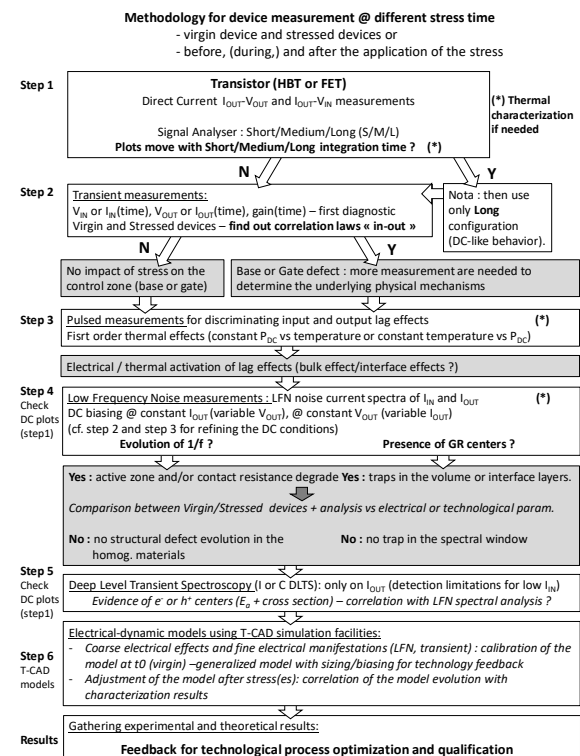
**Methodology for device measurement @ different stress time**
- virgin device and stressed devices or
- before, (during,) and after the application of the stress

Step 1

**Transistor (HBT or FET)**
Direct Current $I_{OUT}$-$V_{OUT}$ and $I_{OUT}$-$V_{IN}$ measurements

Signal Analyser : Short/Medium/Long (S/M/L)
**Plots move with Short/Medium/Long integration time ? (*)**

**(*) Thermal characterization if needed**

N

Y

Step 2

Transient measurements:
$V_{IN}$ or $I_{IN}$(time), $V_{OUT}$ or $I_{OUT}$(time), gain(time) – first diagnostic
Virgin and Stressed devices – **find out correlation laws « in-out »**

Nota : then use only **Long** configuration (DC-like behavior).

N

Y

No impact of stress on the control zone (base or gate)

Base or Gate defect : more measurement are needed to determine the underlying physical mechanisms

Step 3

Pulsed measurements for discriminating input and output lag effects **(*)**
Fisrt order thermal effects (constant $P_{DC}$ vs temperature or constant temperature vs $P_{DC}$)

Electrical / thermal activation of lag effects (bulk effect/interface effects ?)

Step 4
Check DC plots (step1)

Low Frequency Noise measurements : LFN noise current spectra of $I_{IN}$ and $I_{OUT}$ **(*)**
DC biasing @ constant $I_{OUT}$ (variable $V_{OUT}$), @ constant $V_{OUT}$ (variable $I_{OUT}$)
(cf. step 2 and step 3 for refining the DC conditions)
**Evolution of 1/f ?** **Presence of GR centers ?**

**Yes :** active zone and/or contact resistance degrade **Yes :** traps in the volume or interface layers.

*Comparison between Virgin/Stressed devices + analysis vs electrical or technological param.*

**No :** no structural defect evolution in the homog. materials

**No :** no trap in the spectral window

Step 5
Check DC plots (step1)

Deep Level Transient Spectroscopy (I or C DLTS): only on $I_{OUT}$ (detection limitations for low $I_{IN}$)
*Evidence of $e^-$ or $h^+$ centers ($E_a$ + cross section) – correlation with LFN spectral analysis ?*

Step 6
T-CAD models

Electrical-dynamic models using T-CAD simulation facilities:
- *Coarse electrical effects and fine electrical manifestations (LFN, transient) : calibration of the model at t0 (virgin) –generalized model with sizing/biasing for technology feedback*
- *Adjustment of the model after stress(es): correlation of the model evolution with characterization results*

Results

Gathering experimental and theoretical results:
**Feedback for technological process optimization and qualification**